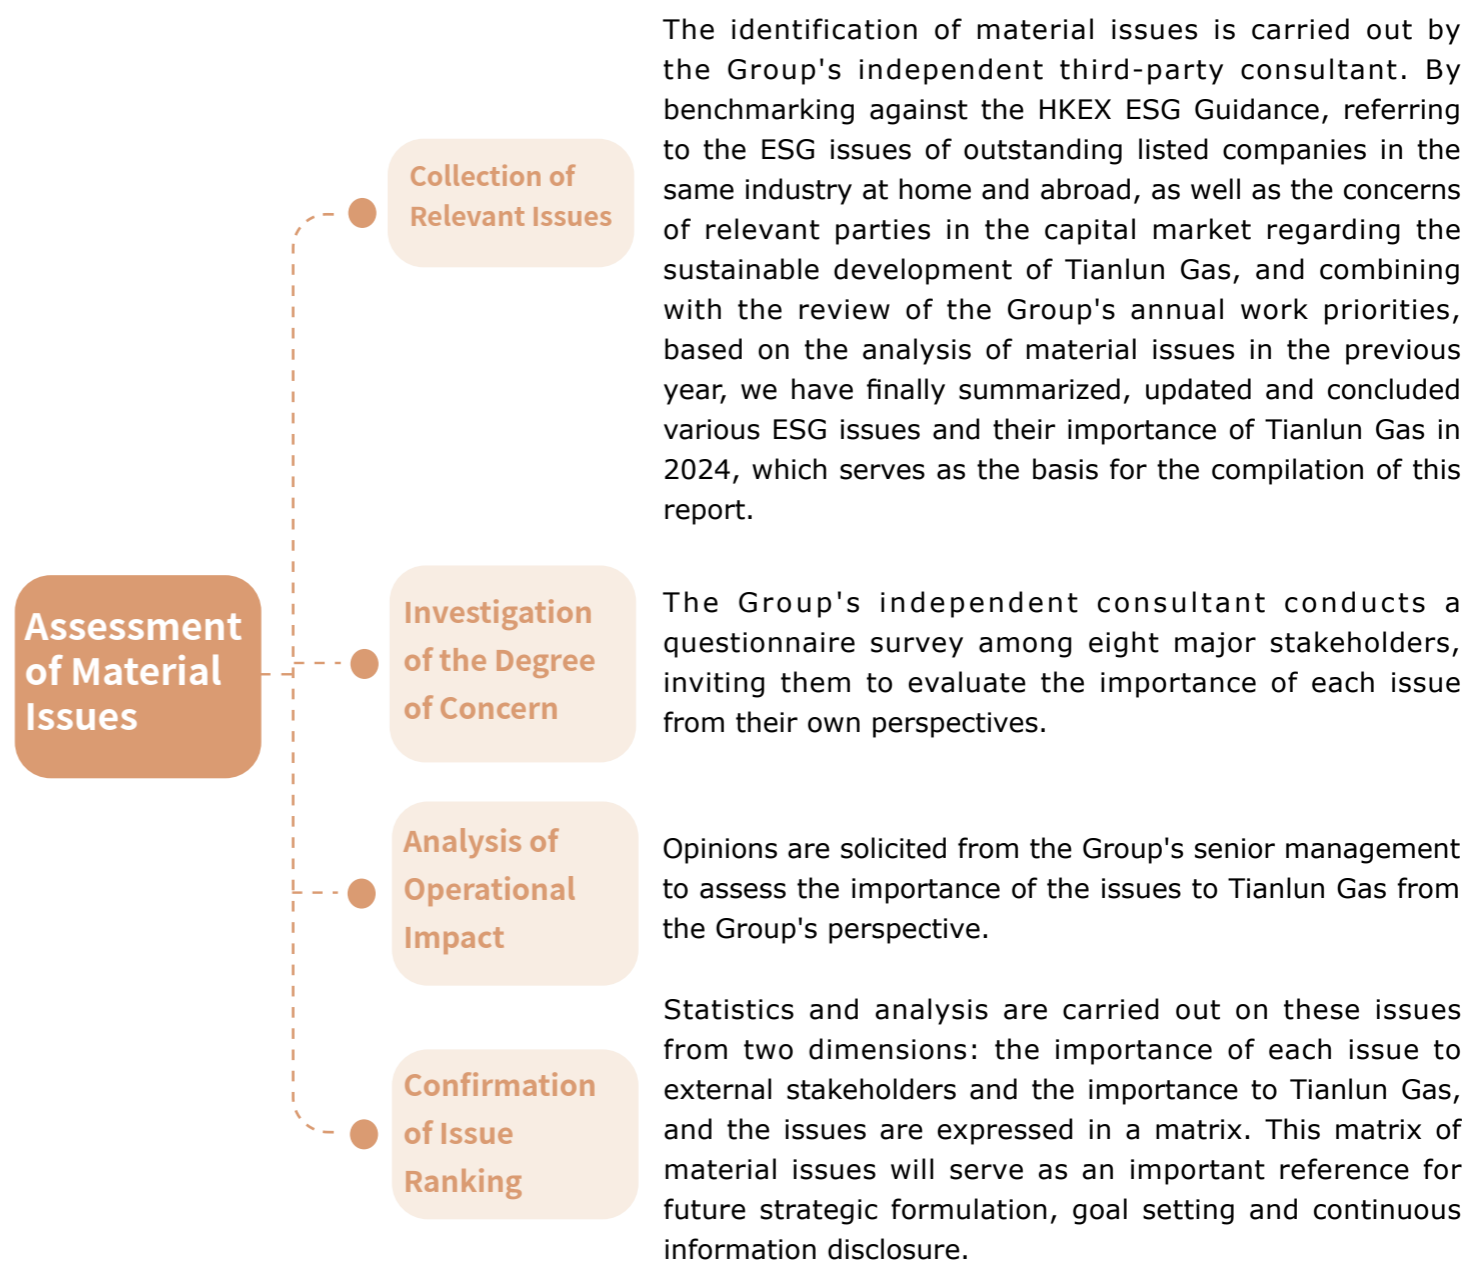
Assessment of Material Issues

Collection of Relevant Issues

The identification of material issues is carried out by the Group's independent third-party consultant. By benchmarking against the HKEX ESG Guidance, referring to the ESG issues of outstanding listed companies in the same industry at home and abroad, as well as the concerns of relevant parties in the capital market regarding the sustainable development of Tianlun Gas, and combining with the review of the Group's annual work priorities, based on the analysis of material issues in the previous year, we have finally summarized, updated and concluded various ESG issues and their importance of Tianlun Gas in 2024, which serves as the basis for the compilation of this report.

Investigation of the Degree of Concern

The Group's independent consultant conducts a questionnaire survey among eight major stakeholders, inviting them to evaluate the importance of each issue from their own perspectives.

Analysis of Operational Impact

Opinions are solicited from the Group's senior management to assess the importance of the issues to Tianlun Gas from the Group's perspective.

Confirmation of Issue Ranking

Statistics and analysis are carried out on these issues from two dimensions: the importance of each issue to external stakeholders and the importance to Tianlun Gas, and the issues are expressed in a matrix. This matrix of material issues will serve as an important reference for future strategic formulation, goal setting and continuous information disclosure.